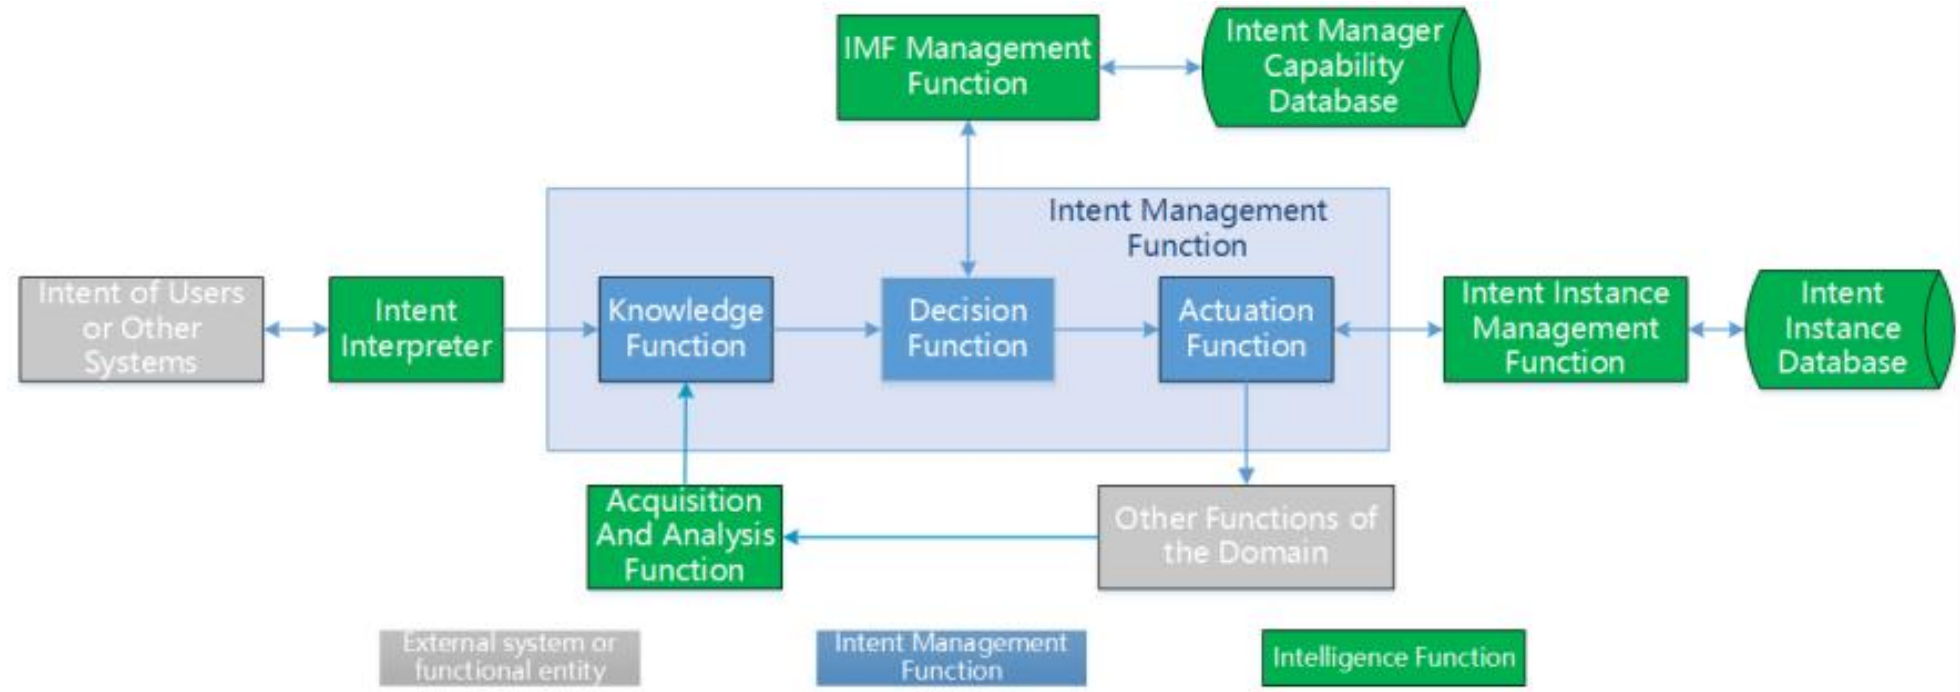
IMF Management Function

Intent Manager Capability Database

Intent Management Function

Intent of Users or Other Systems

Intent Interpreter

Knowledge Function

Decision Function

Actuation Function

Intent Instance Management Function

Intent Instance Database

Acquisition And Analysis Function

Other Functions of the Domain

External system or functional entity

Intent Management Function

Intelligence Function